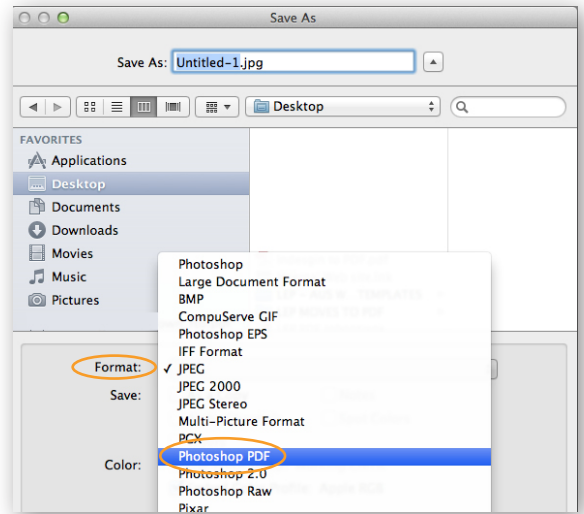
Save As

Save As: Untitled-1.jpg

Desktop

FAVORITES
Applications
Desktop
Documents
Downloads
Movies
Music
Pictures

Format:
Save:
Color:

Photoshop
Large Document Format
BMP
CompuServe GIF
Photoshop EPS
IFF Format
✓ JPEG
JPEG 2000
JPEG Stereo
Multi-Picture Format
PCX
Photoshop PDF
Photoshop 2.0
Photoshop Raw
Pixar